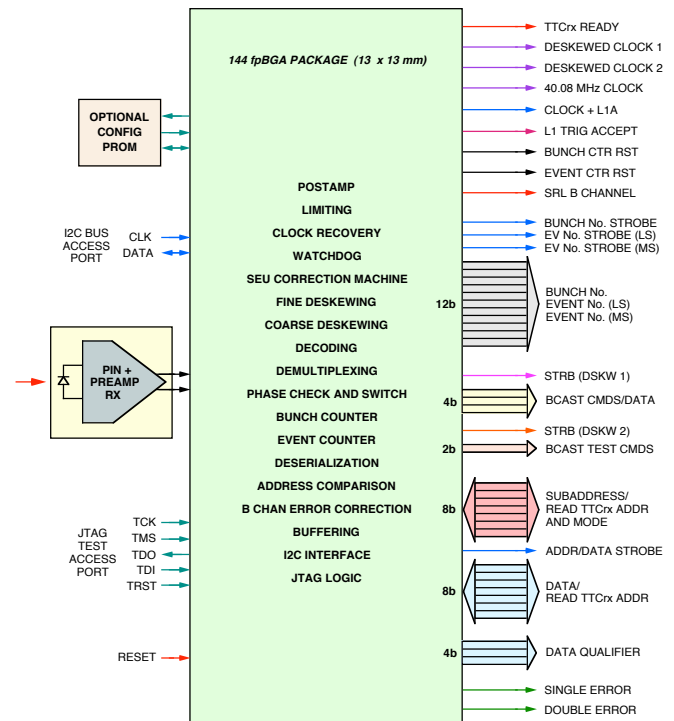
144 fpBGA PACKAGE (13 x 13 mm)

OPTIONAL CONFIG PROM

I2C BUS ACCESS PORT

CLK
DATA

PIN + PREAMP RX

JTAG TEST ACCESS PORT

TCK
TMS
TDO
TDI
TRST

RESET

POSTAMP
LIMITING
CLOCK RECOVERY
WATCHDOG
SEU CORRECTION MACHINE
FINE DESKEWING
COARSE DESKEWING
DECODING
DEMULTIPLEXING
PHASE CHECK AND SWITCH
BUNCH COUNTER
EVENT COUNTER
DESERIALIZATION
ADDRESS COMPARISON
B CHAN ERROR CORRECTION
BUFFERING
I2C INTERFACE
JTAG LOGIC

TTCrx READY
DESKEWED CLOCK 1
DESKEWED CLOCK 2
40.08 MHz CLOCK
CLOCK + L1A
L1 TRIG ACCEPT
BUNCH CTR RST
EVENT CTR RST
SRL B CHANNEL
BUNCH No. STROBE
EV No. STROBE (LS)
EV No. STROBE (MS)

12b
BUNCH No.
EVENT No. (LS)
EVENT No. (MS)

STRB (DSKW 1)
4b
BCAST CMDS/DATA

STRB (DSKW 2)
2b
BCAST TEST CMDS

8b
SUBADDRESS/
READ TTCrx ADDR
AND MODE

ADDR/DATA STROBE

8b
DATA/
READ TTCrx ADDR

4b
DATA QUALIFIER

SINGLE ERROR
DOUBLE ERROR